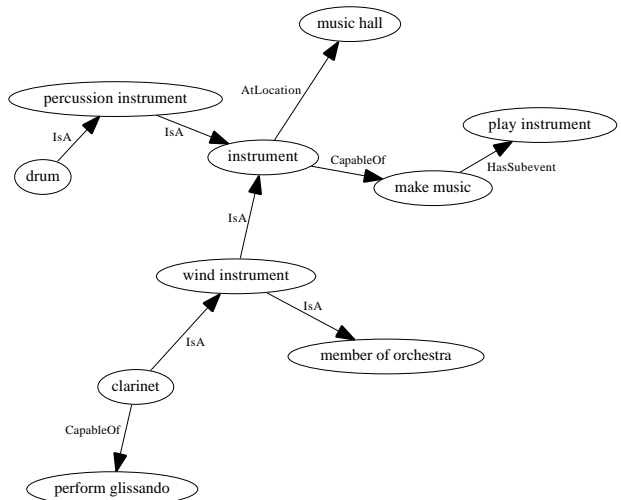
music hall

AtLocation

percussion instrument

play instrument

IsA

IsA

instrument

CapableOf

drum

HasSubevent

make music

IsA

wind instrument

IsA

IsA

member of orchestra

clarinet

CapableOf

perform glissando